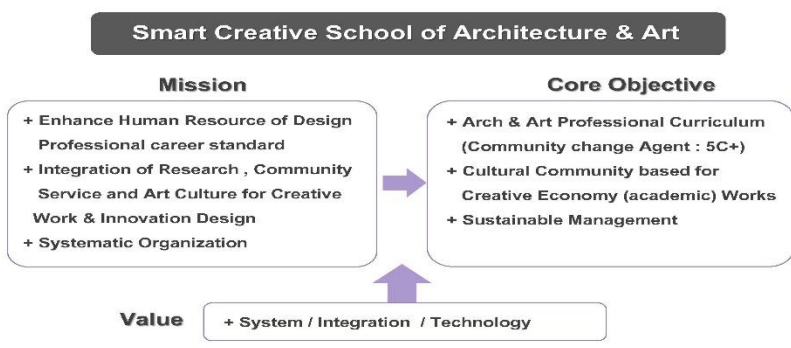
Smart Creative School of Architecture & Art

Mission

+ Enhance Human Resource of Design Professional career standard
+ Integration of Research , Community Service and Art Culture for Creative Work & Innovation Design
+ Systematic Organization

Core Objective

+ Arch & Art Professional Curriculum (Community change Agent : 5C+)
+ Cultural Community based for Creative Economy (academic) Works
+ Sustainable Management

Value

+ System / Integration / Technology